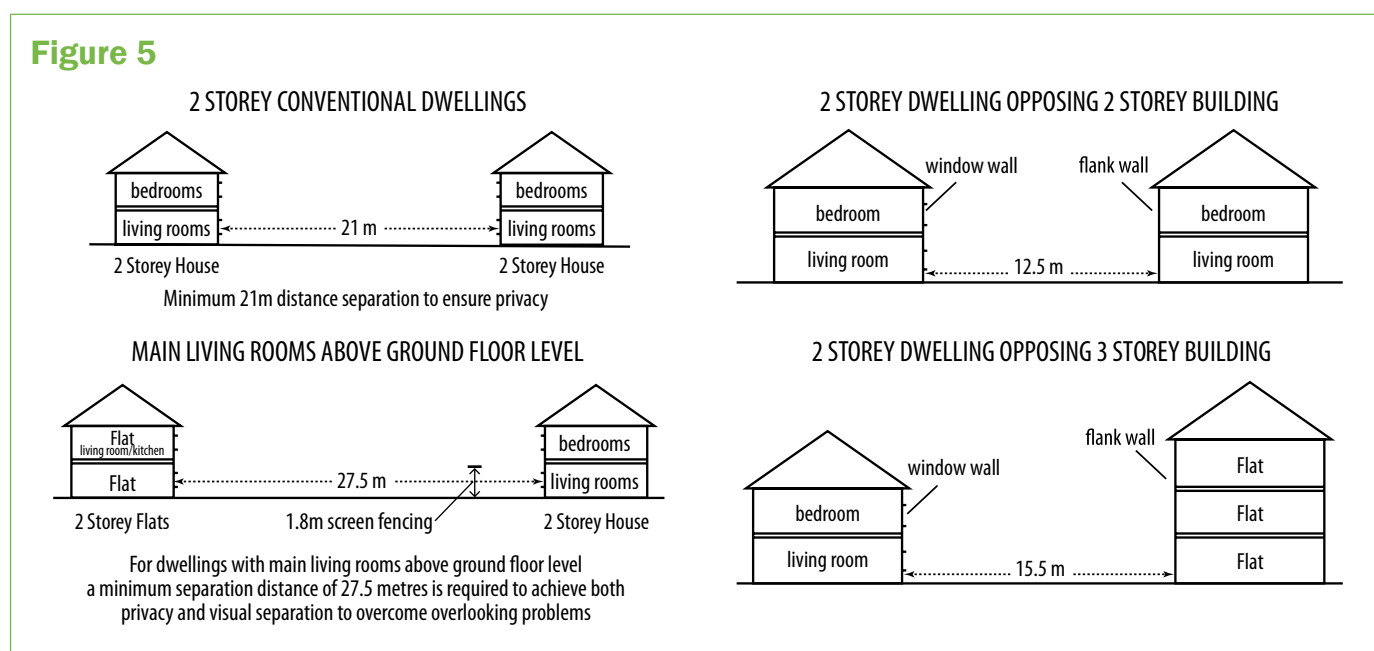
Figure 5

2 STOREY CONVENTIONAL DWELLINGS

bedrooms
living rooms
21 m
bedrooms
living rooms

2 Storey House
2 Storey House

Minimum 21m distance separation to ensure privacy

2 STOREY DWELLING OPPOSING 2 STOREY BUILDING

window wall
flank wall
bedroom
living room
12.5 m
bedroom
living room

MAIN LIVING ROOMS ABOVE GROUND FLOOR LEVEL

Flat
living room/kitchen
Flat
27.5 m
bedrooms
living rooms

2 Storey Flats
1.8m screen fencing
2 Storey House

For dwellings with main living rooms above ground floor level a minimum separation distance of 27.5 metres is required to achieve both privacy and visual separation to overcome overlooking problems

2 STOREY DWELLING OPPOSING 3 STOREY BUILDING

flank wall
window wall
Flat
Flat
Flat
bedroom
living room
15.5 m